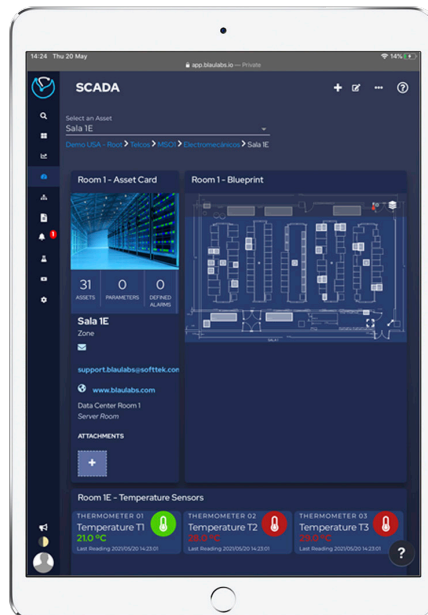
14:24 Thu 20 May
app.blaulabs.io — Private
14%

SCADA

Select an Asset
Sala 1E
Demo USA - Root > Telcos > MSCR > Electromecanicos > Sala 1E

Room 1 - Asset Card

31 ASSETS
0 PARAMETERS
0 DEFINED ALARMS

Sala 1E
Zone

support.blaulabs@softtek.com

www.blaulabs.com

Data Center Room 1
Server Room

ATTACHMENTS

+

Room 1 - Blueprint

Room 1E - Temperature Sensors

THERMOMETER 01
Temperature T1
21.0 ºC
Last Reading 2021/05/20 14:23:01

THERMOMETER 02
Temperature T2
29.0 ºC
Last Reading 2021/05/20 14:23:01

THERMOMETER 03
Temperature T3
29.0 ºC
Last Reading 2021/05/20 14:23:01

?